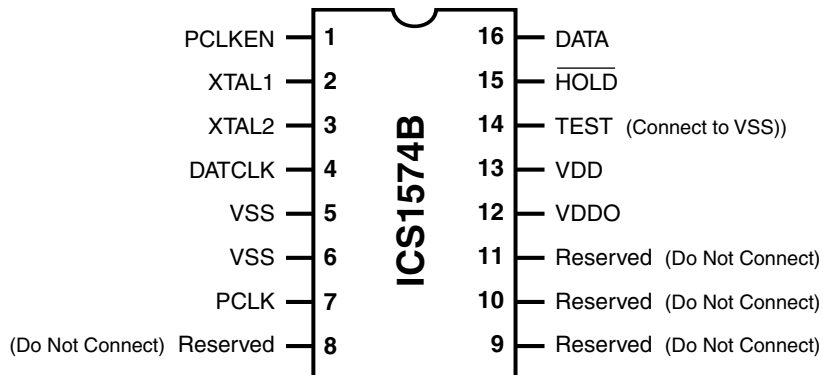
PCLKEN 1
XTAL1 2
XTAL2 3
DATCLK 4
VSS 5
VSS 6
PCLK 7
(Do Not Connect) Reserved 8

ICS1574B

16 DATA
15 $\overline{\text{HOLD}}$
14 TEST (Connect to VSS))
13 VDD
12 VDDO
11 Reserved (Do Not Connect)
10 Reserved (Do Not Connect)
9 Reserved (Do Not Connect)